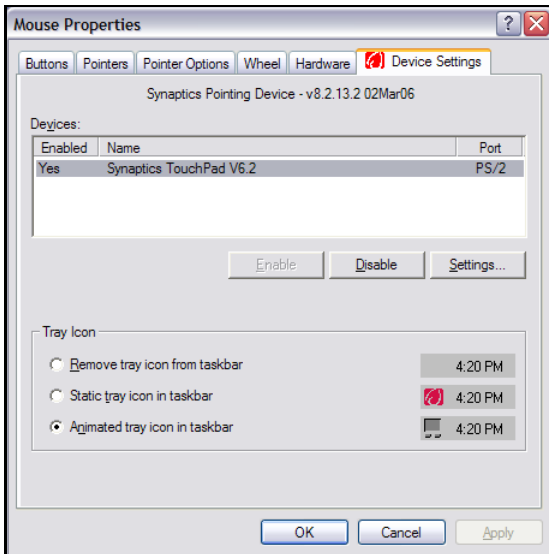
Mouse Properties

? X

Buttons | Pointers | Pointer Options | Wheel | Hardware | Device Settings

Synaptics Pointing Device - v8.2.13.2 02Mar06

Devices:

| Enabled | Name | Port |
|---|---|---|
| Yes | Synaptics TouchPad V6.2 | PS/2 |

Enable | Disable | Settings...

Tray Icon

Remove tray icon from taskbar — 4:20 PM

Static tray icon in taskbar — 4:20 PM

Animated tray icon in taskbar — 4:20 PM

OK | Cancel | Apply